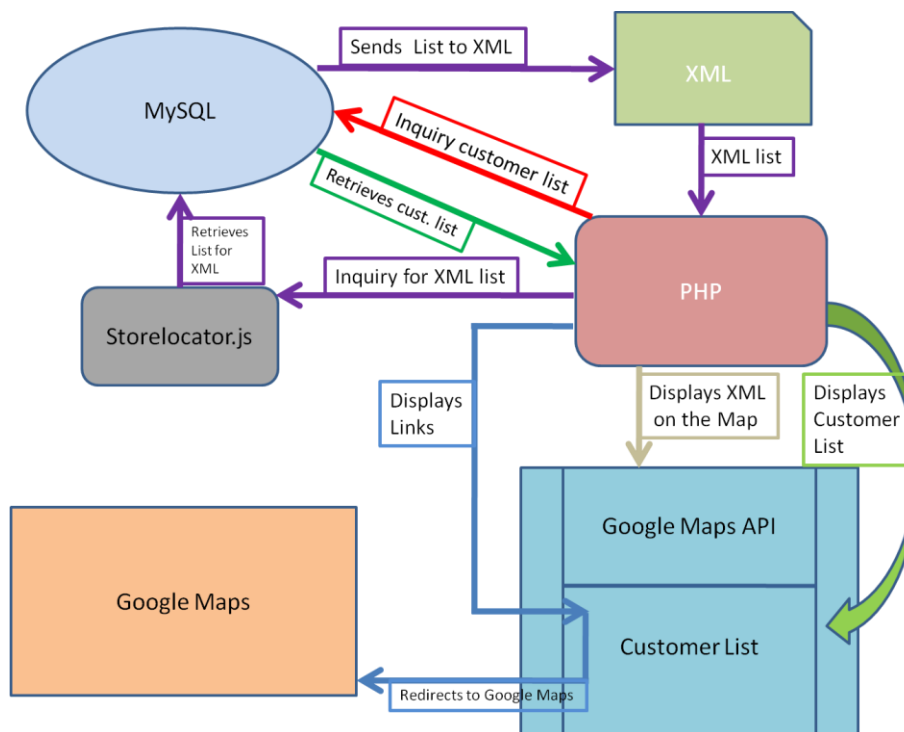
Sends List to XML

XML

MySQL

Inquiry customer list

XML list

Retrieves cust. list

Retrieves List for XML

Inquiry for XML list

PHP

Storelocator.js

Displays Links

Displays XML on the Map

Displays Customer List

Google Maps API

Google Maps

Customer List

Redirects to Google Maps